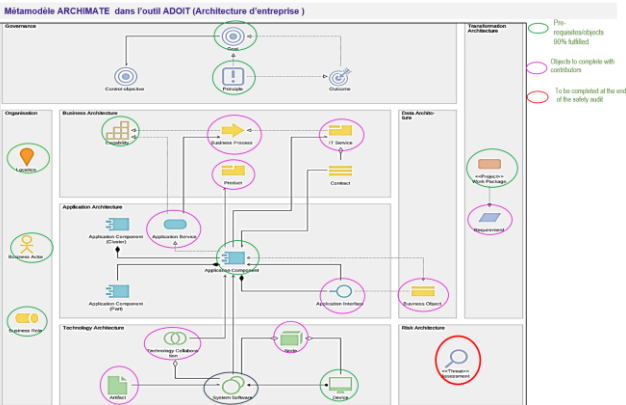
Métamodèle ARCHIMATE dans l'outil ADOIT (Architecture d'entreprise )

Governance

Goal

Control objective

Principle

Outcome

Transformation Architecture

Pre-requisites/objects 90% fulfilled

Objects to complete with contributors

To be completed at the end of the safety audit

Organisation

Location

Business Actor

Business Role

Business Architecture

Capability

Business Process

IT Service

Product

Contract

Data Architecture

<<Project>> Work Package

Requirement

Application Architecture

Application Component (Cluster)

Application Service

Application Component

Application Component (Part)

Application Interface

Business Object

Technology Architecture

Technology Collaboration

Node

Artifact

System Software

Device

Risk Architecture

<<Threat>> Assessment